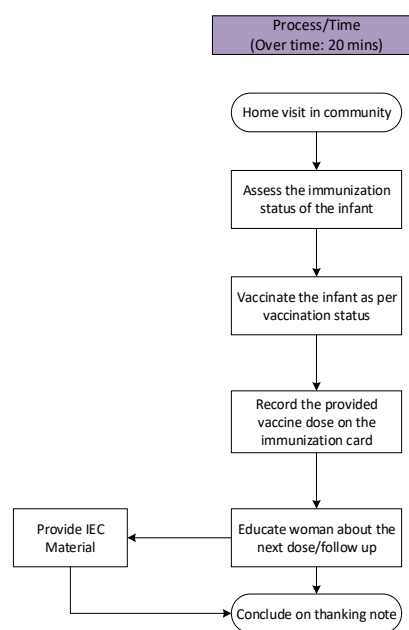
Process/Time
(Over time: 20 mins)

Home visit in community

Assess the immunization status of the infant

Vaccinate the infant as per vaccination status

Record the provided vaccine dose on the immunization card

Provide IEC Material

Educate woman about the next dose/follow up

Conclude on thanking note